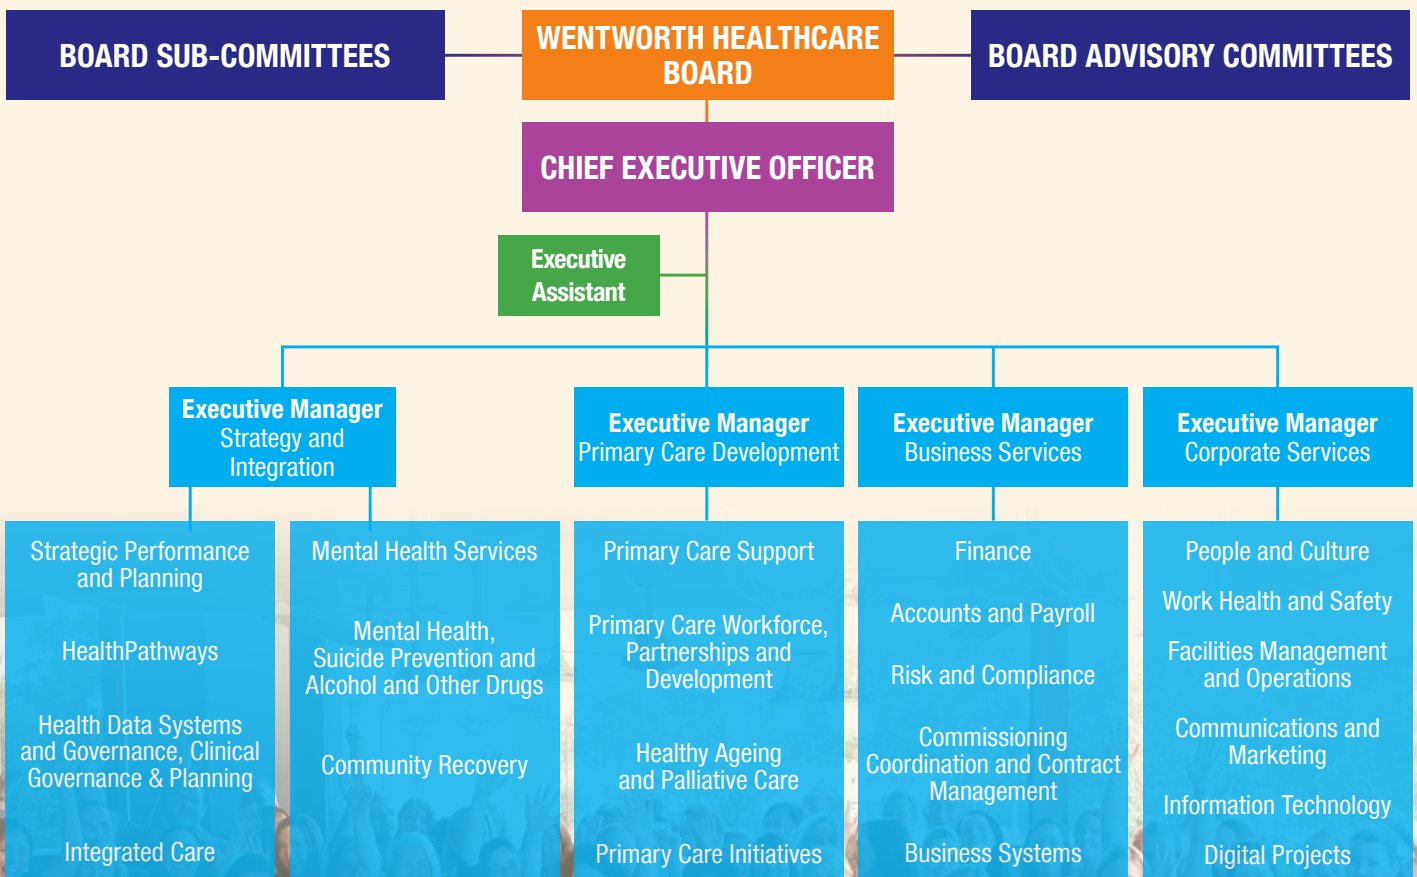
BOARD SUB-COMMITTEES

WENTWORTH HEALTHCARE BOARD

BOARD ADVISORY COMMITTEES

CHIEF EXECUTIVE OFFICER

Executive Assistant

Executive Manager Strategy and Integration

Executive Manager Primary Care Development

Executive Manager Business Services

Executive Manager Corporate Services

Strategic Performance and Planning

HealthPathways

Health Data Systems and Governance, Clinical Governance & Planning

Integrated Care

Mental Health Services

Mental Health, Suicide Prevention and Alcohol and Other Drugs

Community Recovery

Primary Care Support

Primary Care Workforce, Partnerships and Development

Healthy Ageing and Palliative Care

Primary Care Initiatives

Finance

Accounts and Payroll

Risk and Compliance

Commissioning Coordination and Contract Management

Business Systems

People and Culture

Work Health and Safety

Facilities Management and Operations

Communications and Marketing

Information Technology

Digital Projects